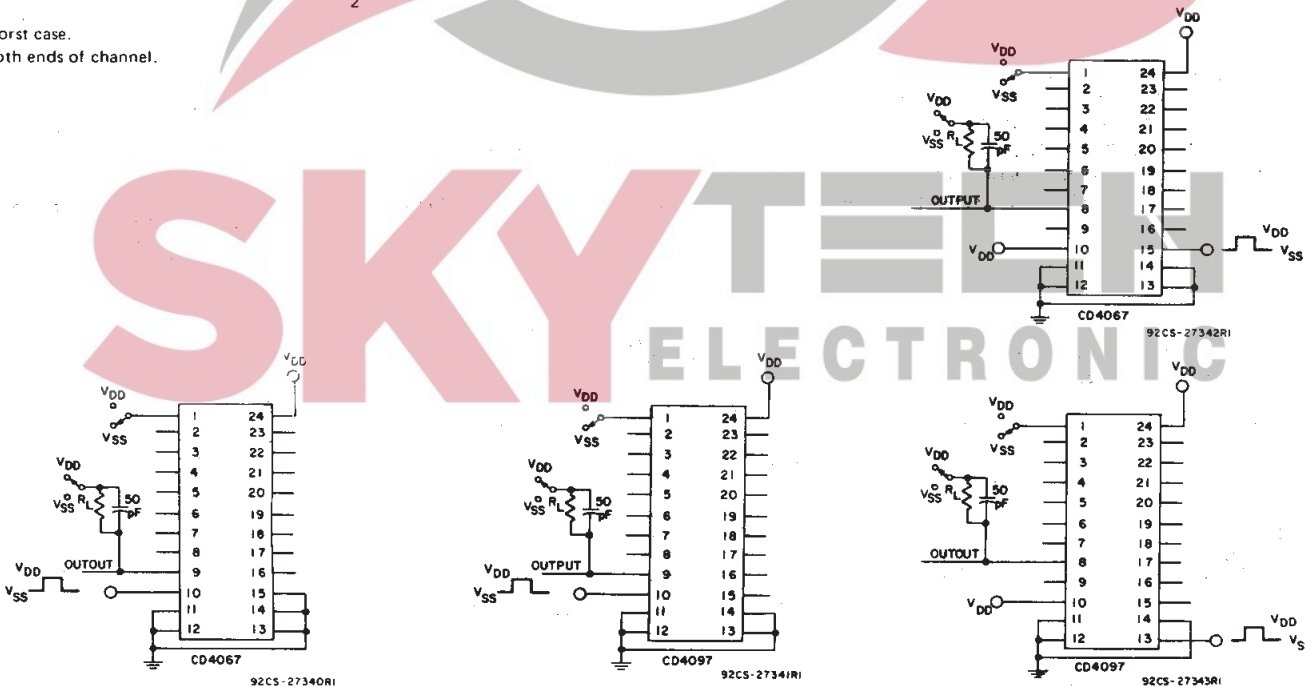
2
orst case.
oth ends of channel.

SKYTECH ELECTRONIC

$V_{DD}$
$V_{DD}$
$V_{SS}$
$V_{DD}$
$V_{SS}$ $R_L$ 50 pF
OUTPUT
$V_{DD}$
1 2 3 4 5 6 7 8 9 10 11 12
24 23 22 21 20 19 18 17 16 15 14 13
$V_{DD}$
$V_{SS}$
CD4067
92CS-27342RI

$V_{DD}$
$V_{DD}$
$V_{SS}$
$V_{DD}$
$V_{SS}$ $R_L$ 50 pF
OUTOUT
$V_{DD}$
$V_{SS}$
1 2 3 4 5 6 7 8 9 10 11 12
24 23 22 21 20 19 18 17 16 15 14 13
CD4067
92CS-27340RI

$V_{DD}$
$V_{DD}$
$V_{SS}$
$V_{DD}$
$V_{SS}$ $R_L$ 50 pF
OUTPUT
$V_{DD}$
$V_{SS}$
1 2 3 4 5 6 7 8 9 10 11 12
24 23 22 21 20 19 18 17 16 15 14 13
CD4097
92CS-27341RI

$V_{DD}$
$V_{DD}$
$V_{SS}$
$V_{DD}$
$V_{SS}$ $R_L$ 50 pF
OUTOUT
$V_{DD}$
1 2 3 4 5 6 7 8 9 10 11 12
24 23 22 21 20 19 18 17 16 15 14 13
$V_{DD}$
$V_S$
CD4097
92CS-27343RI